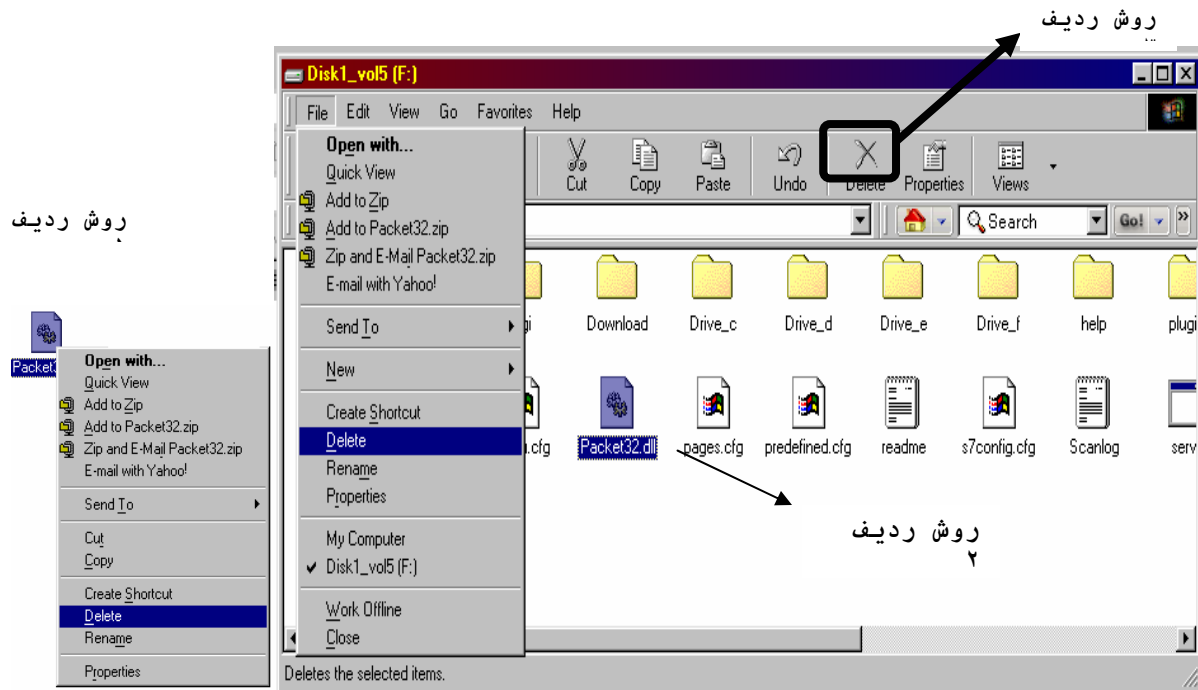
روش رديف

Disk1_vol5 (F:)

File Edit View Go Favorites Help

Open with...
Quick View
Add to Zip
Add to Packet32.zip
Zip and E-Mail Packet32.zip
E-mail with Yahoo!
Send To
New
Create Shortcut
Delete
Rename
Properties
My Computer
Disk1_vol5 (F:)
Work Offline
Close

Cut Copy Paste Undo Delete Properties Views

Search Go!

gi Download Drive_c Drive_d Drive_e Drive_f help plugi

n.cfg Packet32.dll pages.cfg predefined.cfg readme s7config.cfg Scanlog serv

Deletes the selected items.

روش رديف

Packet3

Open with...
Quick View
Add to Zip
Add to Packet32.zip
Zip and E-Mail Packet32.zip
E-mail with Yahoo!
Send To
Cut
Copy
Create Shortcut
Delete
Rename
Properties

روش رديف
۲